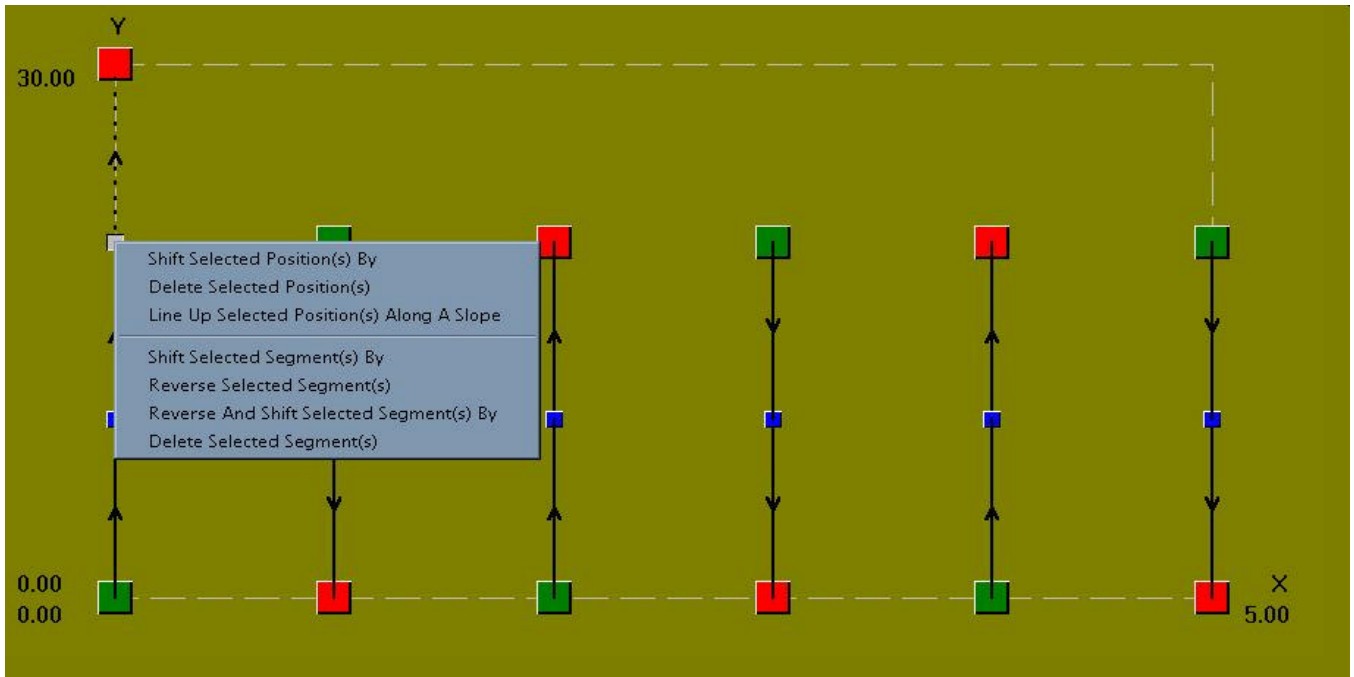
Y
30.00

Shift Selected Position(s) By
Delete Selected Position(s)
Line Up Selected Position(s) Along A Slope
Shift Selected Segment(s) By
Reverse Selected Segment(s)
Reverse And Shift Selected Segment(s) By
Delete Selected Segment(s)

0.00
0.00
X
5.00